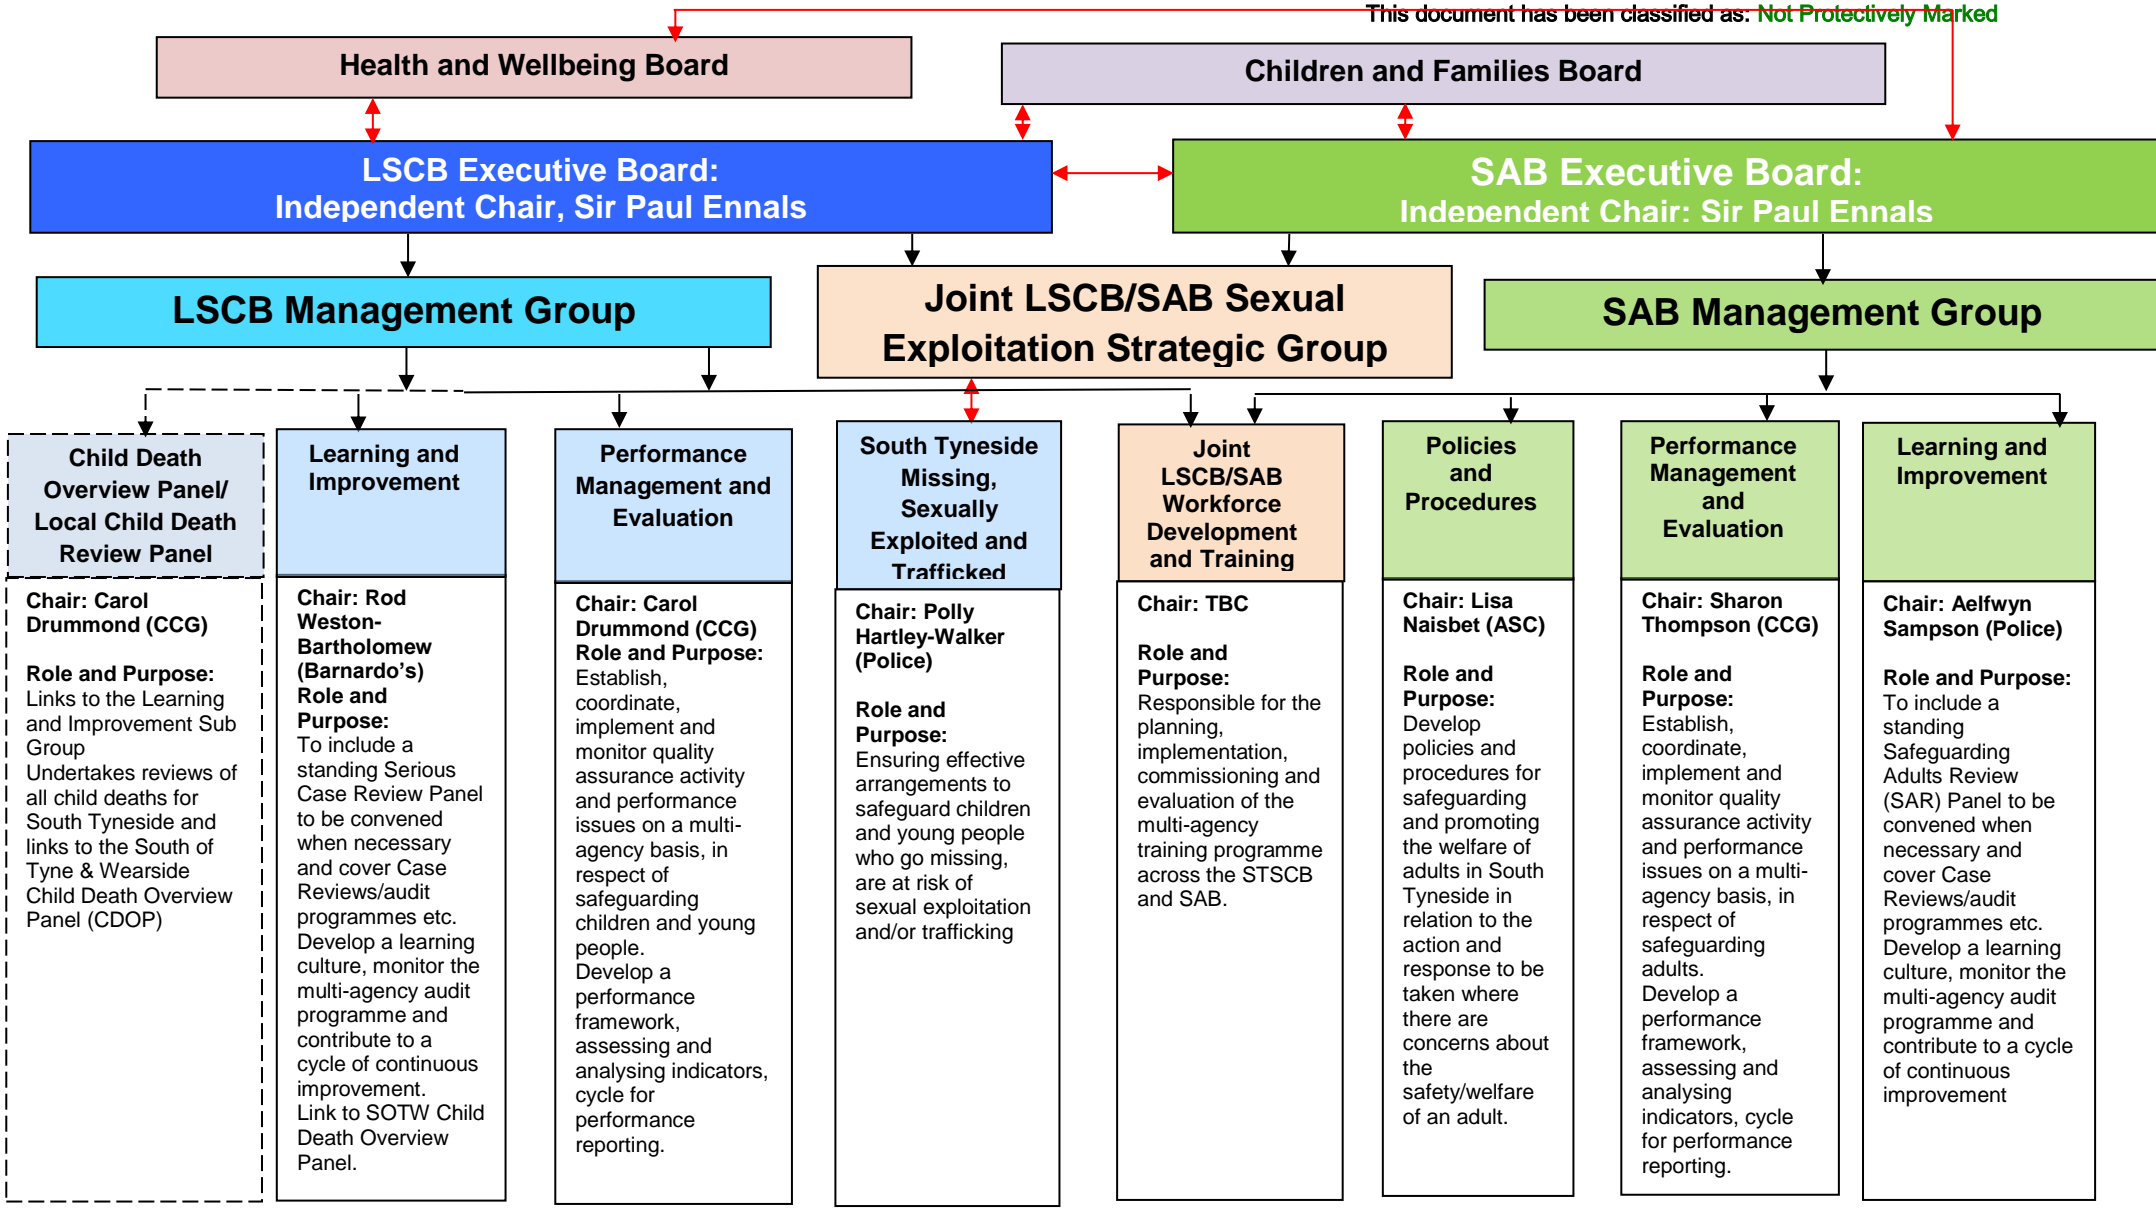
This document has been classified as: Not Protectively Marked

Health and Wellbeing Board

Children and Families Board

LSCB Executive Board: Independent Chair, Sir Paul Ennals

SAB Executive Board: Independent Chair: Sir Paul Ennals

LSCB Management Group

Joint LSCB/SAB Sexual Exploitation Strategic Group

SAB Management Group

Child Death Overview Panel/ Local Child Death Review Panel

Chair: Carol Drummond (CCG)

Role and Purpose:
Links to the Learning and Improvement Sub Group
Undertakes reviews of all child deaths for South Tyneside and links to the South of Tyne & Wearside Child Death Overview Panel (CDOP)

Learning and Improvement

Chair: Rod Weston-Bartholomew (Barnardo's)
Role and Purpose:
To include a standing Serious Case Review Panel to be convened when necessary and cover Case Reviews/audit programmes etc.
Develop a learning culture, monitor the multi-agency audit programme and contribute to a cycle of continuous improvement.
Link to SOTW Child Death Overview Panel.

Performance Management and Evaluation

Chair: Carol Drummond (CCG)
Role and Purpose:
Establish, coordinate, implement and monitor quality assurance activity and performance issues on a multi-agency basis, in respect of safeguarding children and young people.
Develop a performance framework, assessing and analysing indicators, cycle for performance reporting.

South Tyneside Missing, Sexually Exploited and Trafficked

Chair: Polly Hartley-Walker (Police)

Role and Purpose:
Ensuring effective arrangements to safeguard children and young people who go missing, are at risk of sexual exploitation and/or trafficking

Joint LSCB/SAB Workforce Development and Training

Chair: TBC

Role and Purpose:
Responsible for the planning, implementation, commissioning and evaluation of the multi-agency training programme across the STSCB and SAB.

Policies and Procedures

Chair: Lisa Naisbet (ASC)

Role and Purpose:
Develop policies and procedures for safeguarding and promoting the welfare of adults in South Tyneside in relation to the action and response to be taken where there are concerns about the safety/welfare of an adult.

Performance Management and Evaluation

Chair: Sharon Thompson (CCG)

Role and Purpose:
Establish, coordinate, implement and monitor quality assurance activity and performance issues on a multi-agency basis, in respect of safeguarding adults.
Develop a performance framework, assessing and analysing indicators, cycle for performance reporting.

Learning and Improvement

Chair: Aelfwyn Sampson (Police)

Role and Purpose:
To include a standing Safeguarding Adults Review (SAR) Panel to be convened when necessary and cover Case Reviews/audit programmes etc.
Develop a learning culture, monitor the multi-agency audit programme and contribute to a cycle of continuous improvement